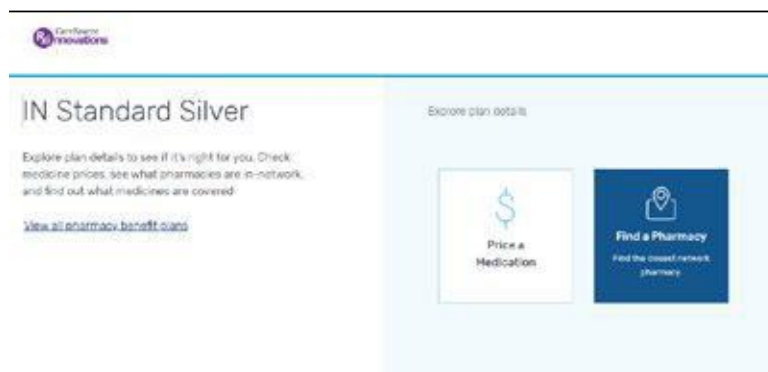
CareSource Innovations

IN Standard Silver

Explore plan details to see if it's right for you. Check medicine prices, see what pharmacies are in-network, and find out what medicines are covered.

View all pharmacy benefit plans

Explore plan details

Price a Medication

Find a Pharmacy

Find the closest network pharmacy